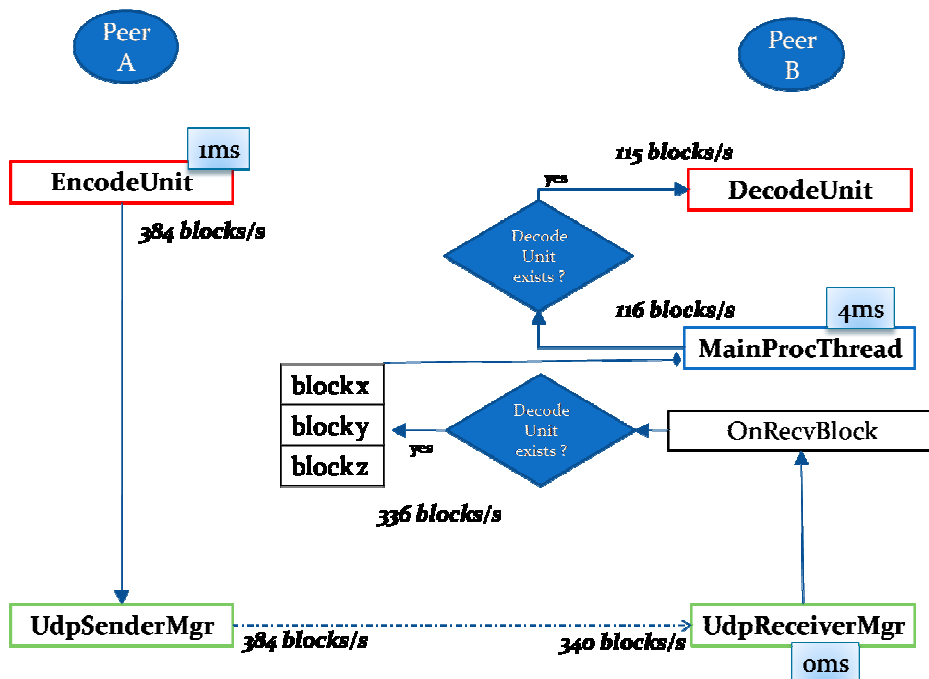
Peer A

Peer B

1ms

EncodeUnit

384 blocks/s

115 blocks/s

yes

DecodeUnit

Decode Unit exists ?

116 blocks/s

4ms

MainProcThread

blockx

blocky

blockz

yes

Decode Unit exists ?

OnRecvBlock

336 blocks/s

UdpSenderMgr

384 blocks/s

340 blocks/s

UdpReceiverMgr

0ms